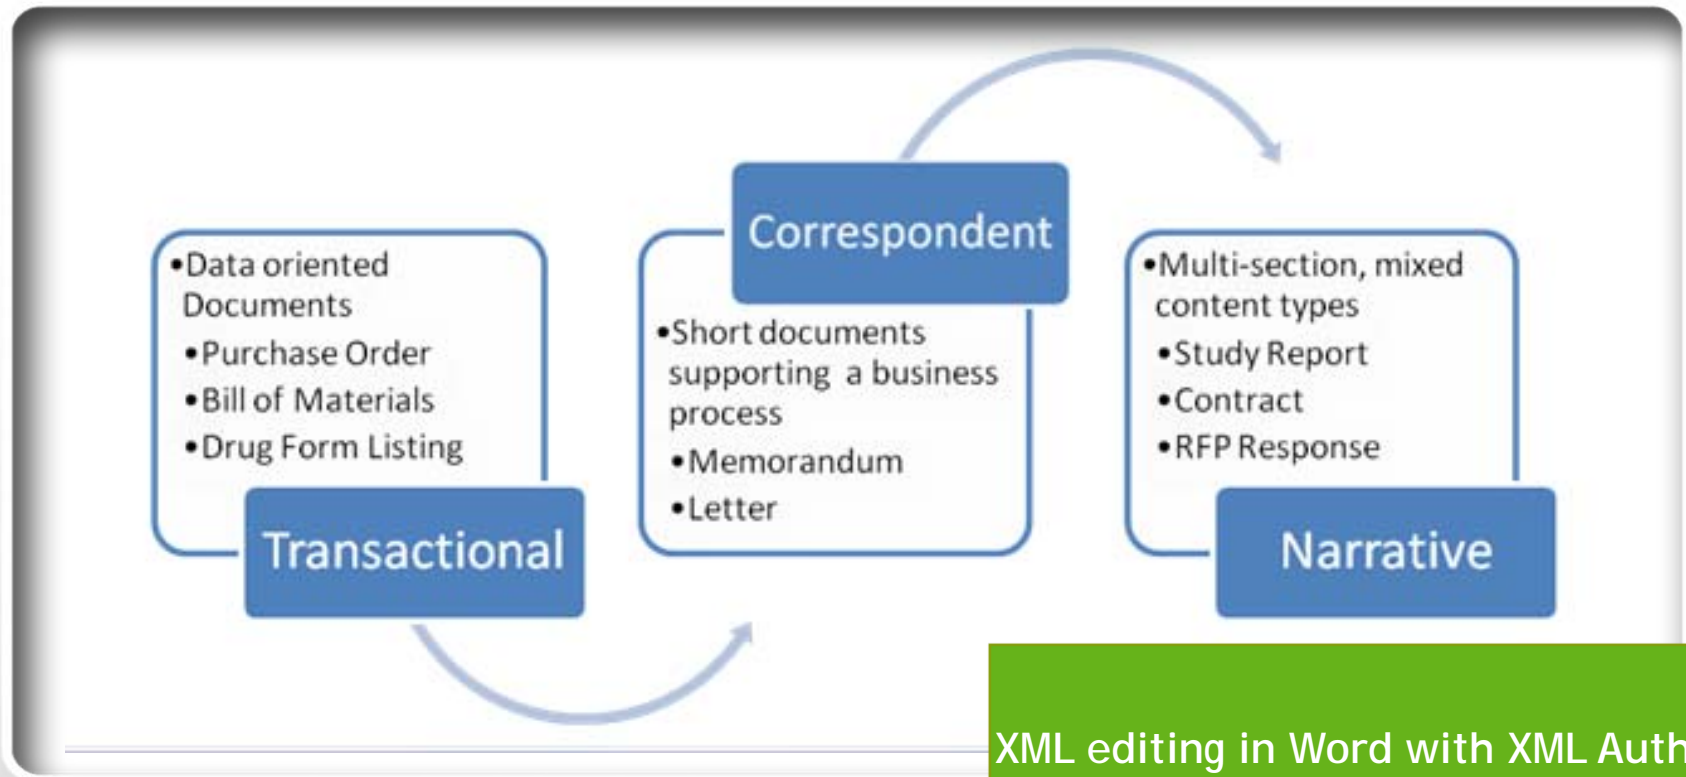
•Data oriented Documents
•Purchase Order
•Bill of Materials
•Drug Form Listing

Transactional

Correspondent

•Short documents supporting a business process
•Memorandum
•Letter

•Multi-section, mixed content types
•Study Report
•Contract
•RFP Response

Narrative

XML editing in Word with XML Auth